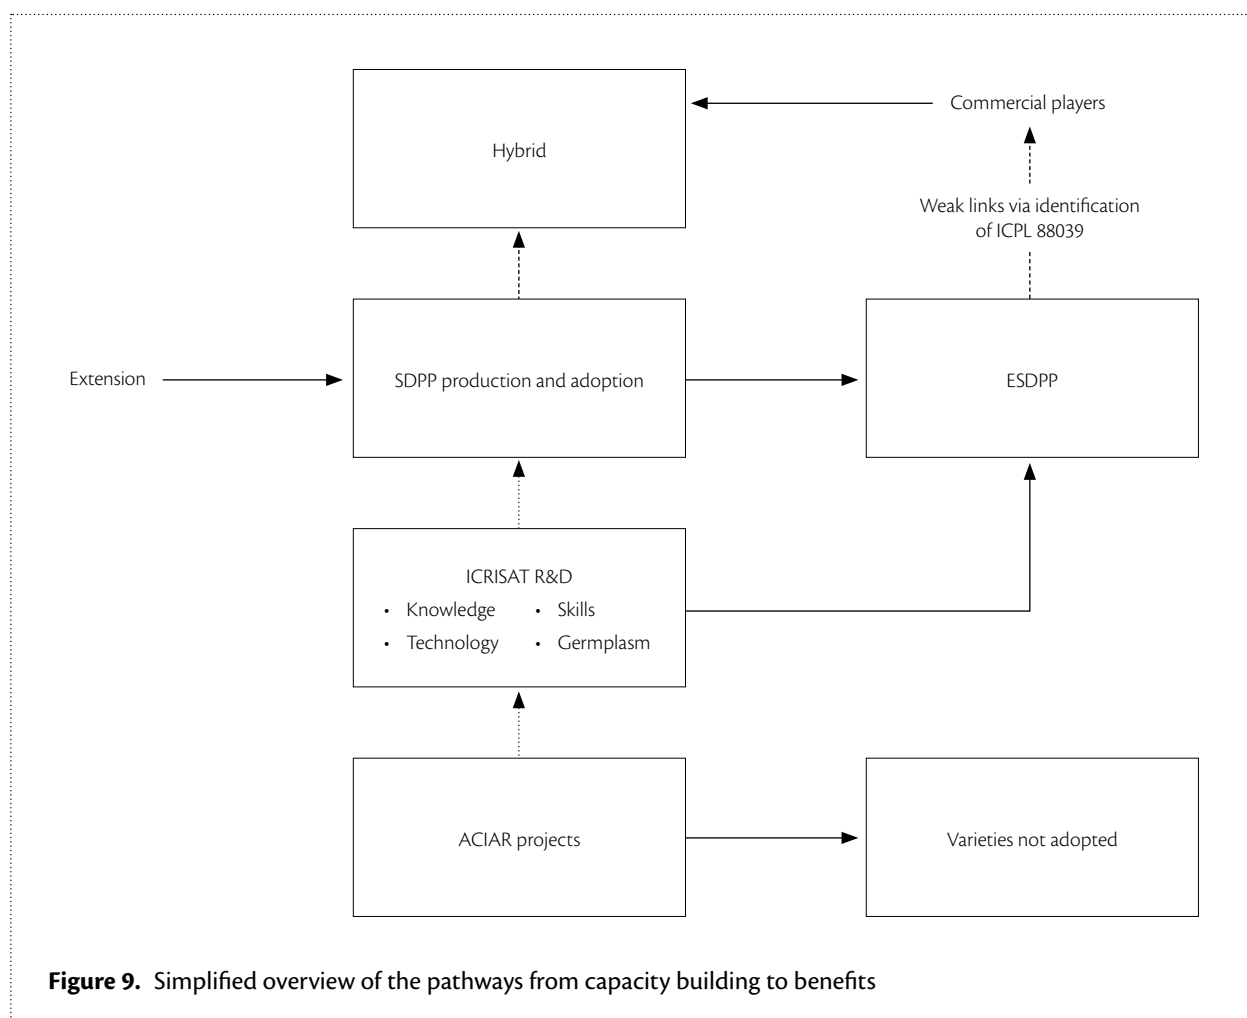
Hybrid

Commercial players

Weak links via identification of ICPL 88039

Extension

SDPP production and adoption

ESDPP

ICRISAT R&D
• Knowledge
• Skills
• Technology
• Germplasm

ACIAR projects

Varieties not adopted

**Figure 9.** Simplified overview of the pathways from capacity building to benefits